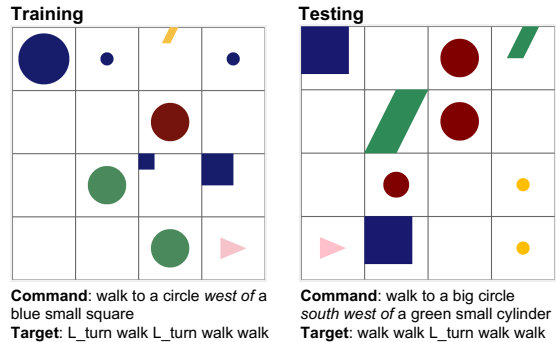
Training

Command: walk to a circle *west of* a blue small square
Target: L_turn walk L_turn walk walk

Testing

Command: walk to a big circle *south west of* a green small cylinder
Target: walk walk L_turn walk walk